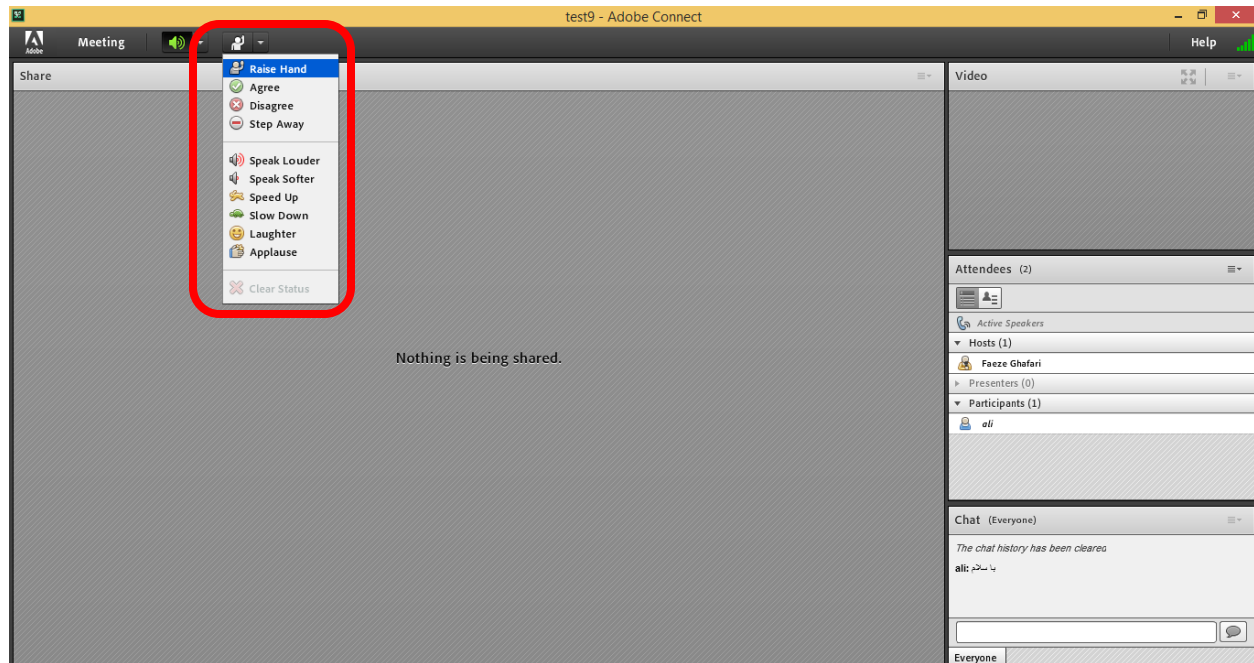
test9 - Adobe Connect

Adobe
Meeting
Help

Share

Raise Hand
Agree
Disagree
Step Away

Speak Louder
Speak Softer
Speed Up
Slow Down
Laughter
Applause

Clear Status

Nothing is being shared.

Video

Attendees (2)

Active Speakers
Hosts (1)
Faeze Ghafari
Presenters (0)
Participants (1)
ali

Chat (Everyone)

The chat history has been clearec
ali: با سلام

Everyone